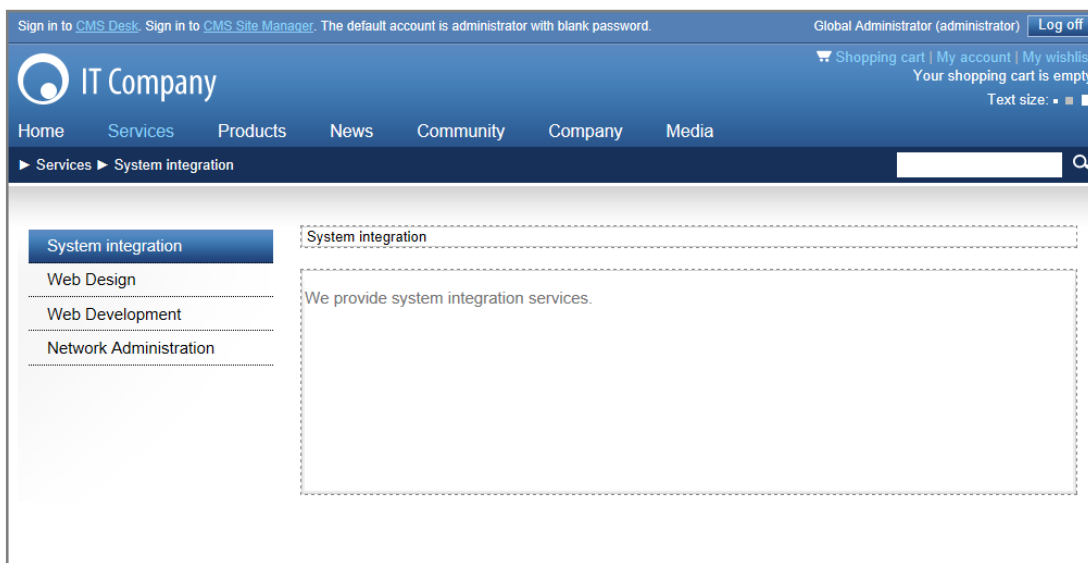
Sign in to CMS Desk. Sign in to CMS Site Manager. The default account is administrator with blank password.

Global Administrator (administrator) Log off

IT Company

Shopping cart | My account | My wishlis

Your shopping cart is empt

Text size:

Home Services Products News Community Company Media

► Services ► System integration

System integration

Web Design

Web Development

Network Administration

System integration

We provide system integration services.